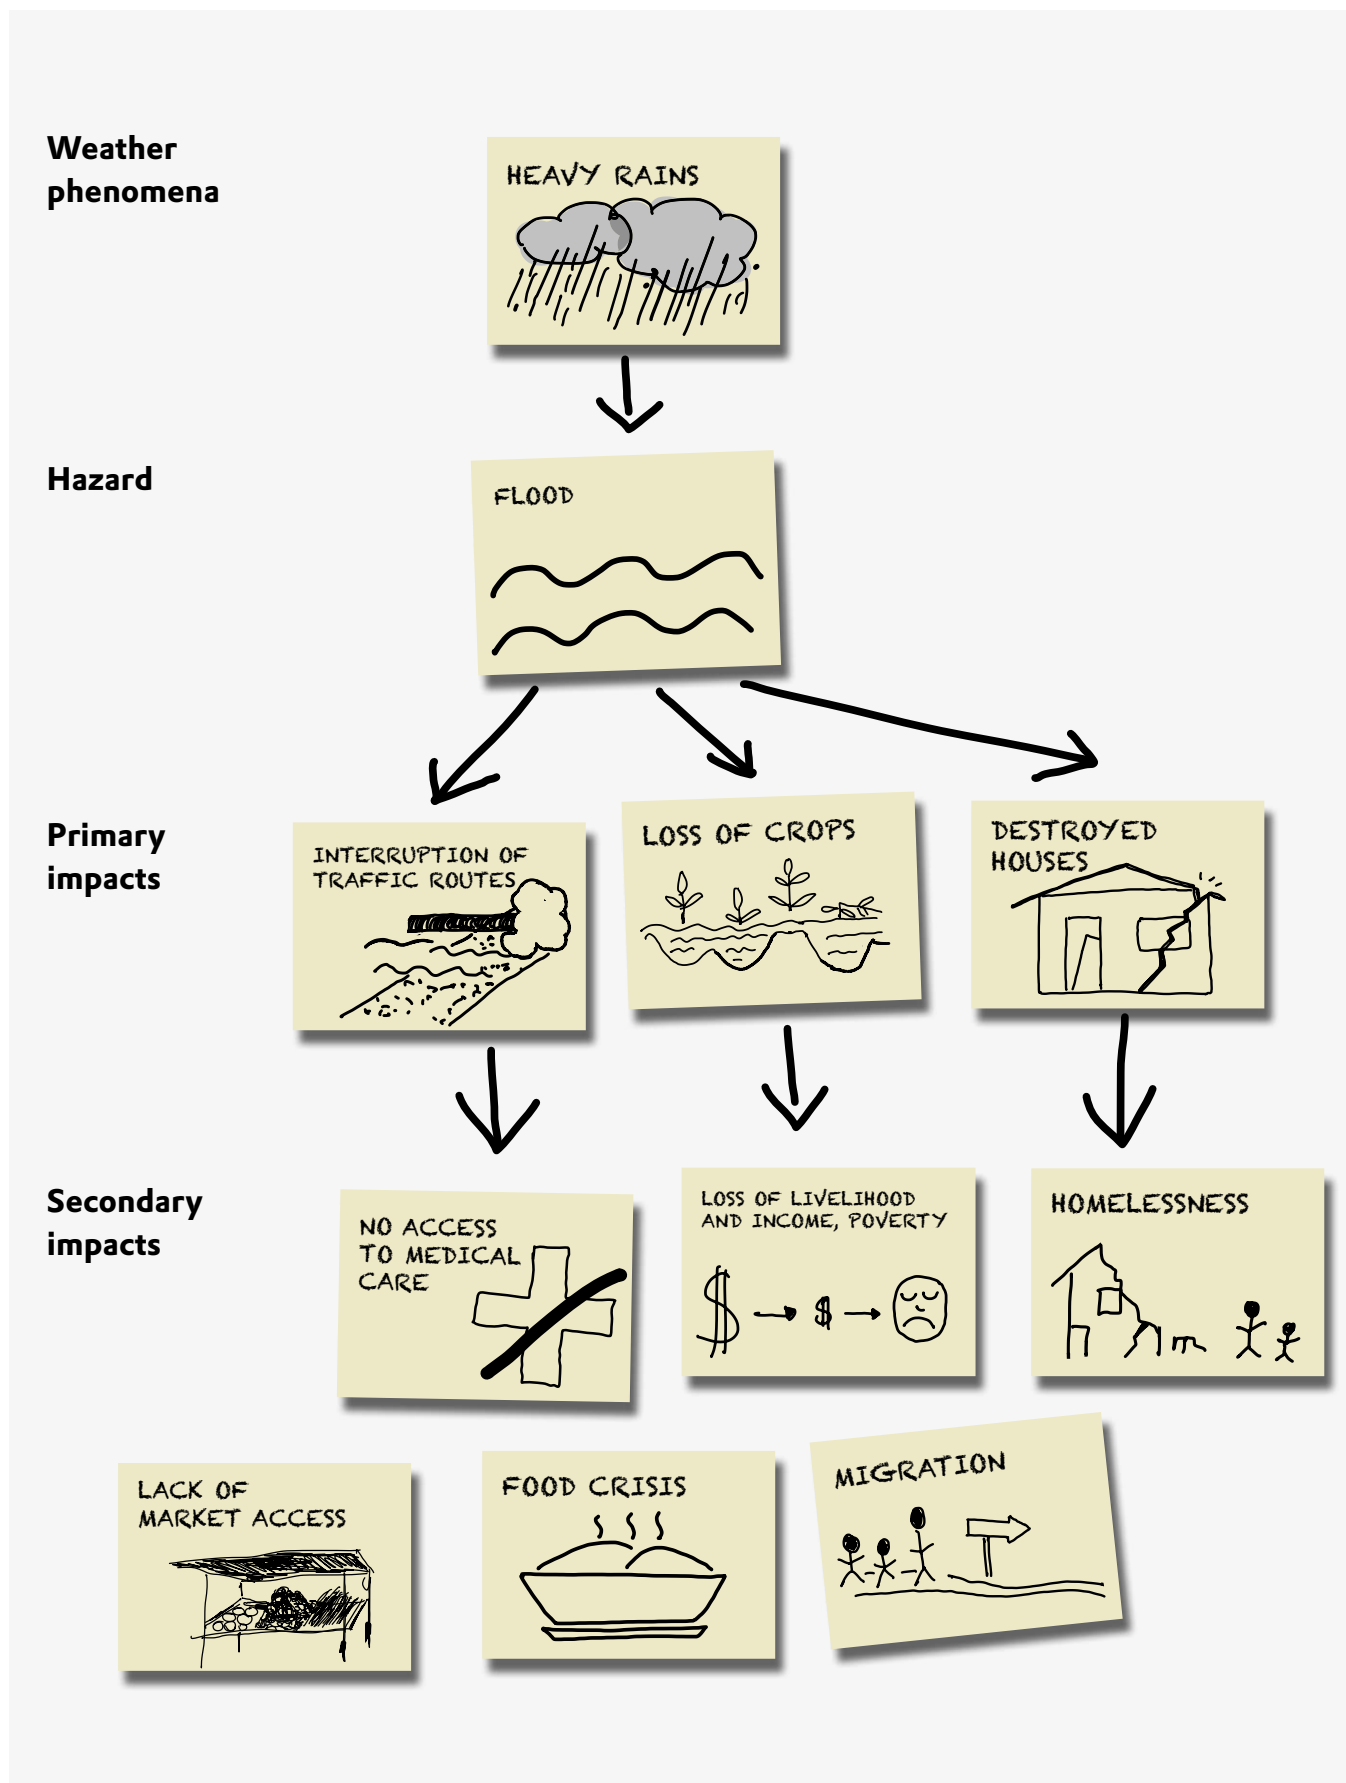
Weather phenomena

HEAVY RAINS

Hazard

FLOOD

Primary impacts

INTERRUPTION OF TRAFFIC ROUTES

LOSS OF CROPS

DESTROYED HOUSES

Secondary impacts

NO ACCESS TO MEDICAL CARE

LOSS OF LIVELIHOOD AND INCOME, POVERTY

$ → $ →

HOMELESSNESS

LACK OF MARKET ACCESS

FOOD CRISIS

MIGRATION